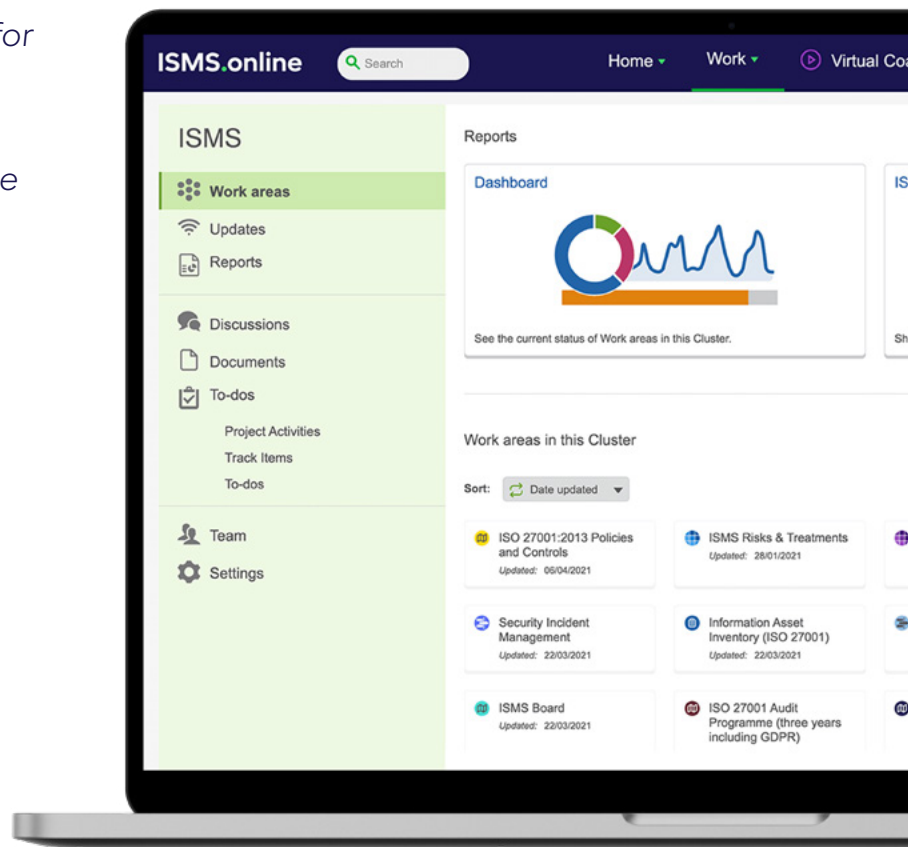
for

e

ISMS.online Search Home Work Virtual Coa

ISMS

Work areas
Updates
Reports

Discussions
Documents
To-dos
Project Activities
Track Items
To-dos

Team
Settings

Reports

Dashboard

See the current status of Work areas in this Cluster.

IS

Sh

Work areas in this Cluster

Sort: Date updated

ISO 27001:2013 Policies and Controls
Updated: 06/04/2021

ISMS Risks & Treatments
Updated: 28/01/2021

Security Incident Management
Updated: 22/03/2021

Information Asset Inventory (ISO 27001)
Updated: 22/03/2021

ISMS Board
Updated: 22/03/2021

ISO 27001 Audit Programme (three years including GDPR)